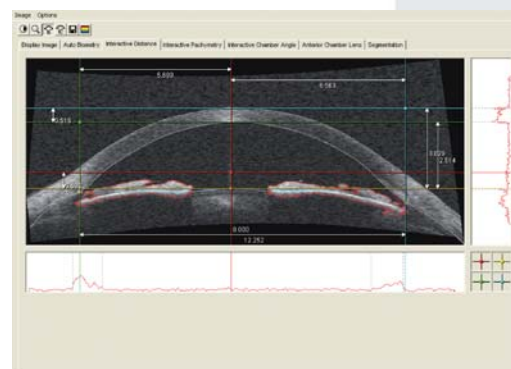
Image Options

Display Image | Auto Biometry | Interactive Distance | Interactive Pachymetry | Interactive Chamber Angle | Anterior Chamber Lens | Segmentation

5.800

6.563

0.515

0.529

2.514

8.000

12.252